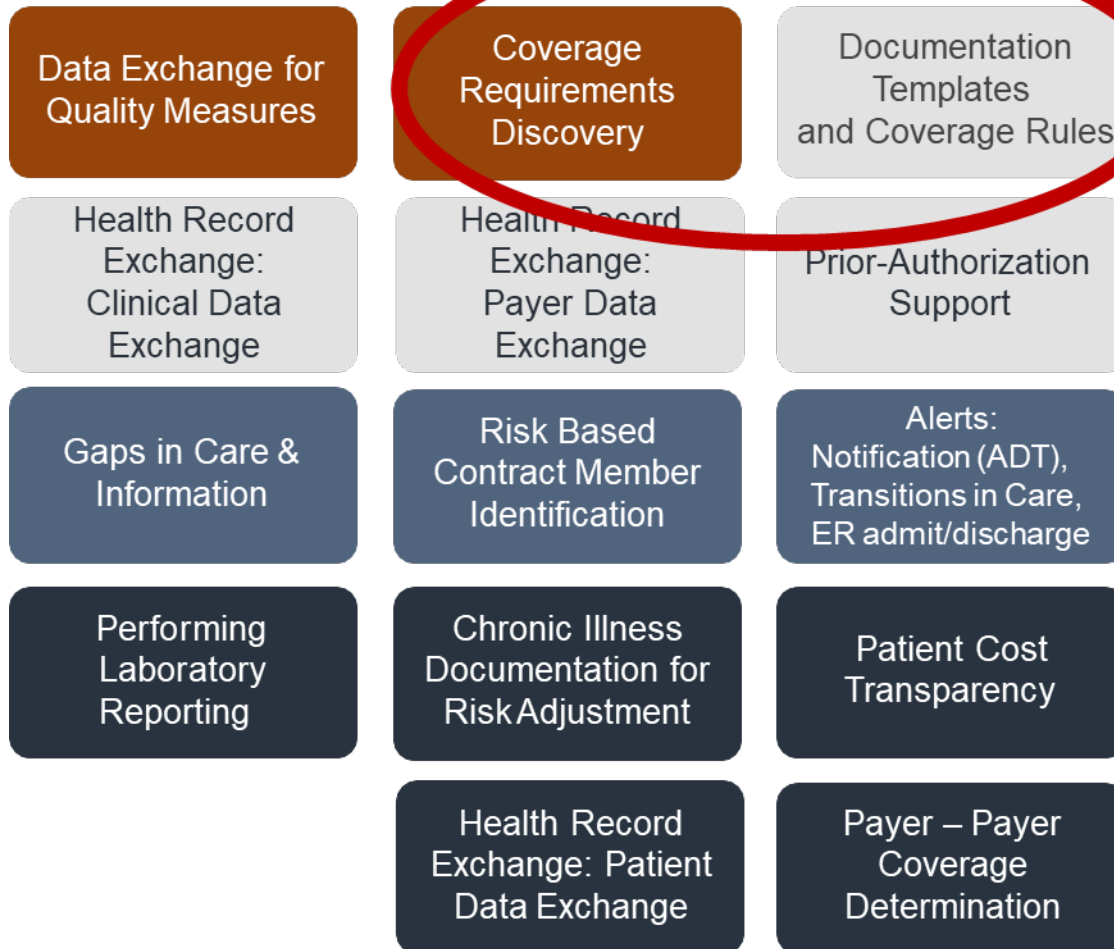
Data Exchange for Quality Measures

Coverage Requirements Discovery

Documentation Templates and Coverage Rules

Health Record Exchange: Clinical Data Exchange

Health Record Exchange: Payer Data Exchange

Prior-Authorization Support

Gaps in Care & Information

Risk Based Contract Member Identification

Alerts: Notification (ADT), Transitions in Care, ER admit/discharge

Performing Laboratory Reporting

Chronic Illness Documentation for Risk Adjustment

Patient Cost Transparency

Health Record Exchange: Patient Data Exchange

Payer – Payer Coverage Determination